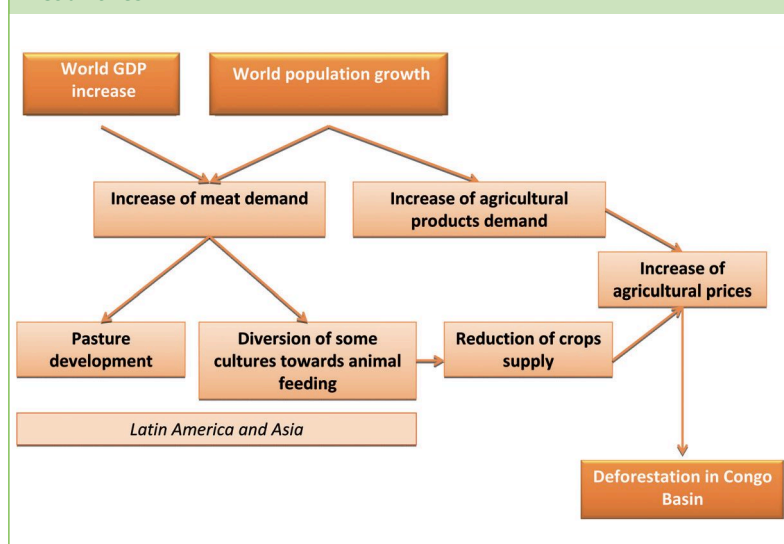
World GDP increase

World population growth

Increase of meat demand

Increase of agricultural products demand

Increase of agricultural prices

Pasture development

Diversion of some cultures towards animal feeding

Reduction of crops supply

Latin America and Asia

Deforestation in Congo Basin